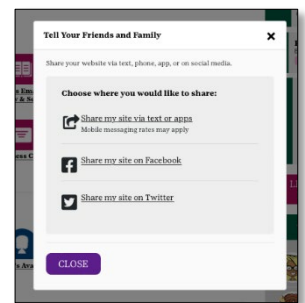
Tell Your Friends and Family

×

Share your website via text, phone, app, or on social media.

Choose where you would like to share:

Share my site via text or apps
Mobile messaging rates may apply

Share my site on Facebook

Share my site on Twitter

CLOSE